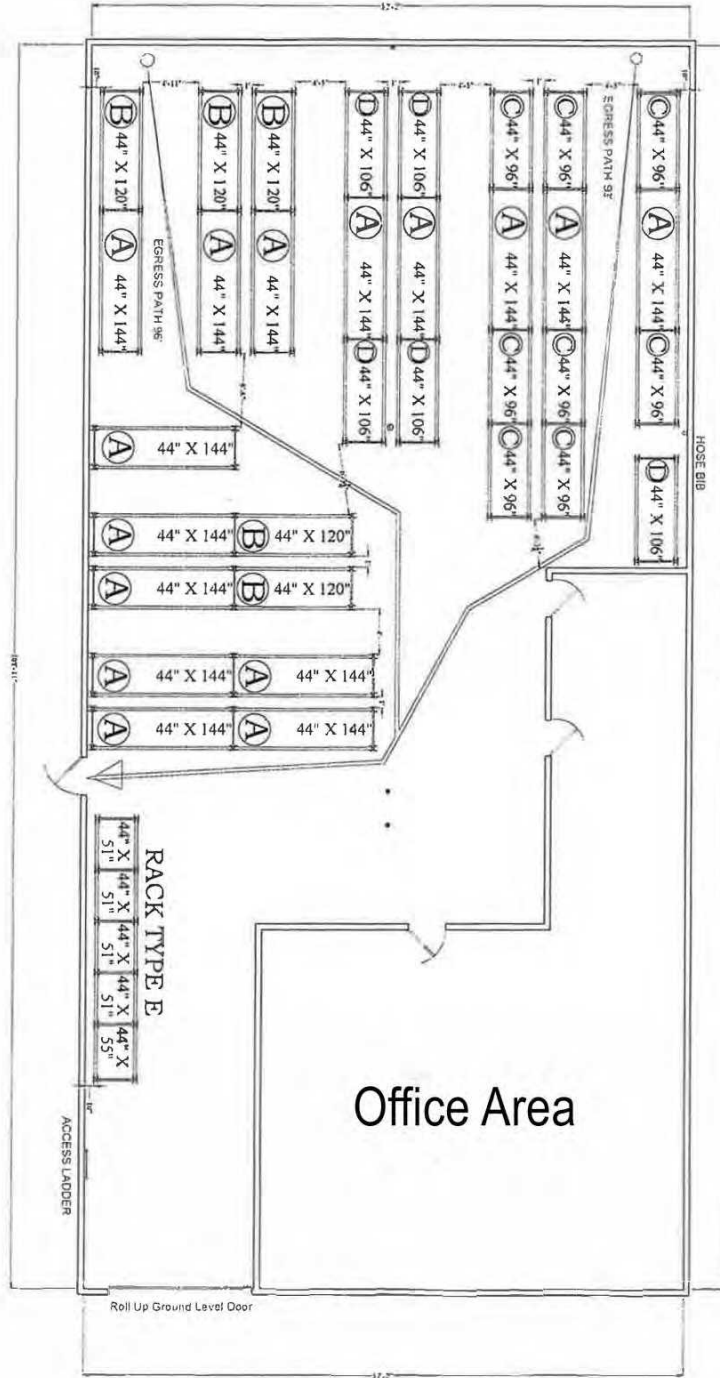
B 44" X 120"
A 44" X 144"
EGRESS PATH 96"
B 44" X 120"
A 44" X 144"
B 44" X 120"
A 44" X 144"
D 44" X 106"
A 44" X 144"
D 44" X 106"
D 44" X 106"
A 44" X 144"
D 44" X 106"
C 44" X 96"
A 44" X 144"
C 44" X 96"
C 44" X 96"
C 44" X 96"
A 44" X 144"
C 44" X 96"
C 44" X 96"
EGRESS PATH 93"
C 44" X 96"
A 44" X 144"
C 44" X 96"
D 44" X 106"
HOSE BIB
A 44" X 144"
A 44" X 144" B 44" X 120"
A 44" X 144" B 44" X 120"
A 44" X 144" A 44" X 144"
A 44" X 144" A 44" X 144"
RACK TYPE E
44" X 51"
44" X 51"
44" X 51"
44" X 51"
44" X 55"
ACCESS LADDER
Office Area
Roll Up Ground Level Door